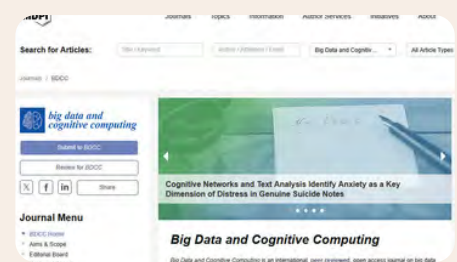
MDPI Journals Topics Information Author Services Initiatives About

Search for Articles: Title / Keyword Author / Affiliation / Email Big Data and Cognitive ... All Article Types

Journals / BDCC

big data and cognitive computing

Submit to BDCC

Review for BDCC

Share

Journal Menu

• BDCC Home
• Aims & Scope
• Editorial Board

Cognitive Networks and Text Analysis Identify Anxiety as a Key Dimension of Distress in Genuine Suicide Notes

Big Data and Cognitive Computing

Big Data and Cognitive Computing is an international, peer-reviewed, open access journal on big data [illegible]